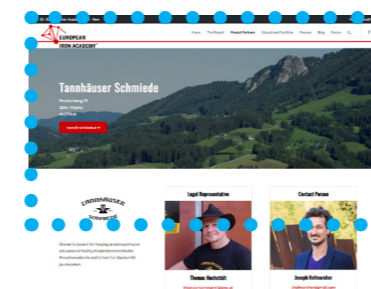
EUROPEAN IRON ACADEMY

Home The Project Project Partners Educational Facilities Themes Blog Forum

Tannhäuser Schmiede

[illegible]

Tannhäuser Schmiede

Legal Representative

Contact Person

Thomas Hochstätt

Joseph Hofmarcher

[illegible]